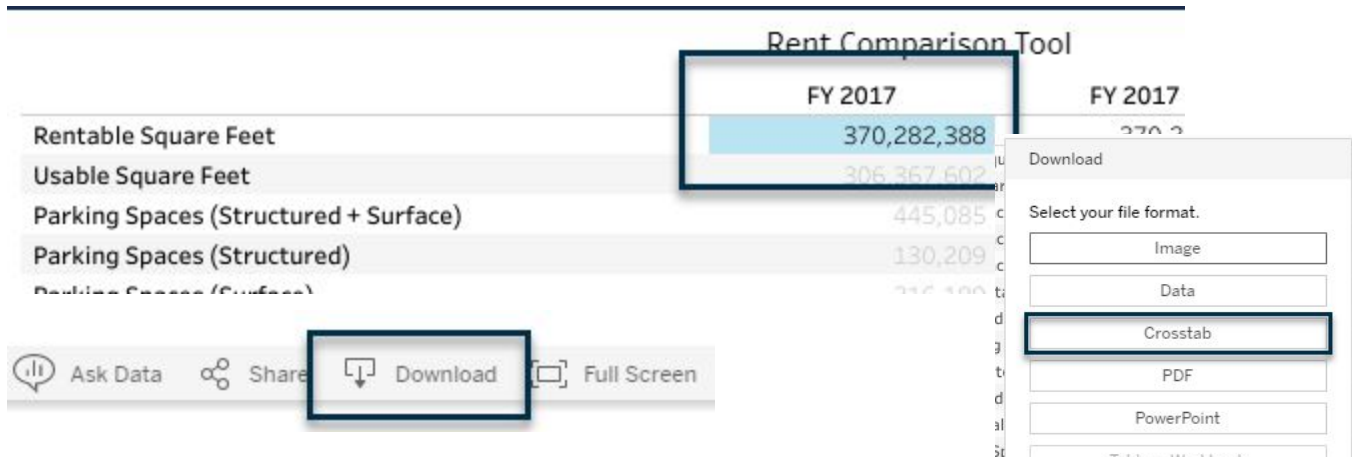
Rent Comparison Tool

| | FY 2017 | FY 2017 |
|---|---|---|
| Rentable Square Feet | 370,282,388 | 370,2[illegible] |
| Usable Square Feet | 306,367,602 | |
| Parking Spaces (Structured + Surface) | 445,085 | |
| Parking Spaces (Structured) | 130,209 | |
| Parking Spaces (Surface) | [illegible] | |

Ask Data  Share  Download  Full Screen

Download

Select your file format.

Image

Data

Crosstab

PDF

PowerPoint

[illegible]